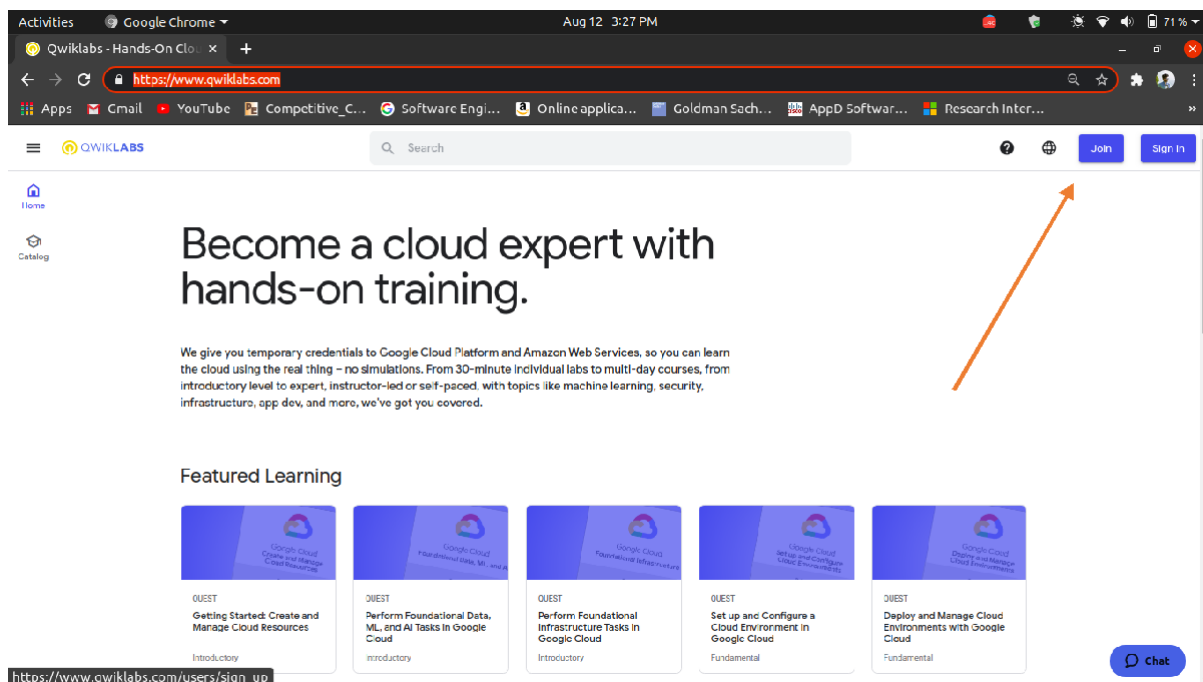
Activities  Google Chrome  Aug 12 3:27 PM  71 %

Qwiklabs - Hands-On Clo ×  +

https://www.qwiklabs.com

Apps  Gmail  YouTube  Competitive_C...  Software Engi...  Online applica...  Goldman Sach...  AppD Softwar...  Research Inter...

QWIKLABS  Search  Join  Sign In

Home

Catalog

Become a cloud expert with hands-on training.

We give you temporary credentials to Google Cloud Platform and Amazon Web Services, so you can learn the cloud using the real thing – no simulations. From 30-minute individual labs to multi-day courses, from introductory level to expert, instructor-led or self-paced, with topics like machine learning, security, infrastructure, app dev, and more, we've got you covered.

Featured Learning

Google Cloud Create and Manage Cloud Resources
QUEST
Getting Started: Create and Manage Cloud Resources
Introductory

Google Cloud Foundational Data, ML, and AI
QUEST
Perform Foundational Data, ML, and AI Tasks in Google Cloud
Introductory

Google Cloud Foundational Infrastructure
QUEST
Perform Foundational Infrastructure Tasks in Google Cloud
Introductory

Google Cloud Set up and Configure Cloud Environments
QUEST
Set up and Configure a Cloud Environment in Google Cloud
Fundamental

Google Cloud Deploy and Manage Cloud Environments
QUEST
Deploy and Manage Cloud Environments with Google Cloud
Fundamental

https://www.qwiklabs.com/users/sign_up

Chat